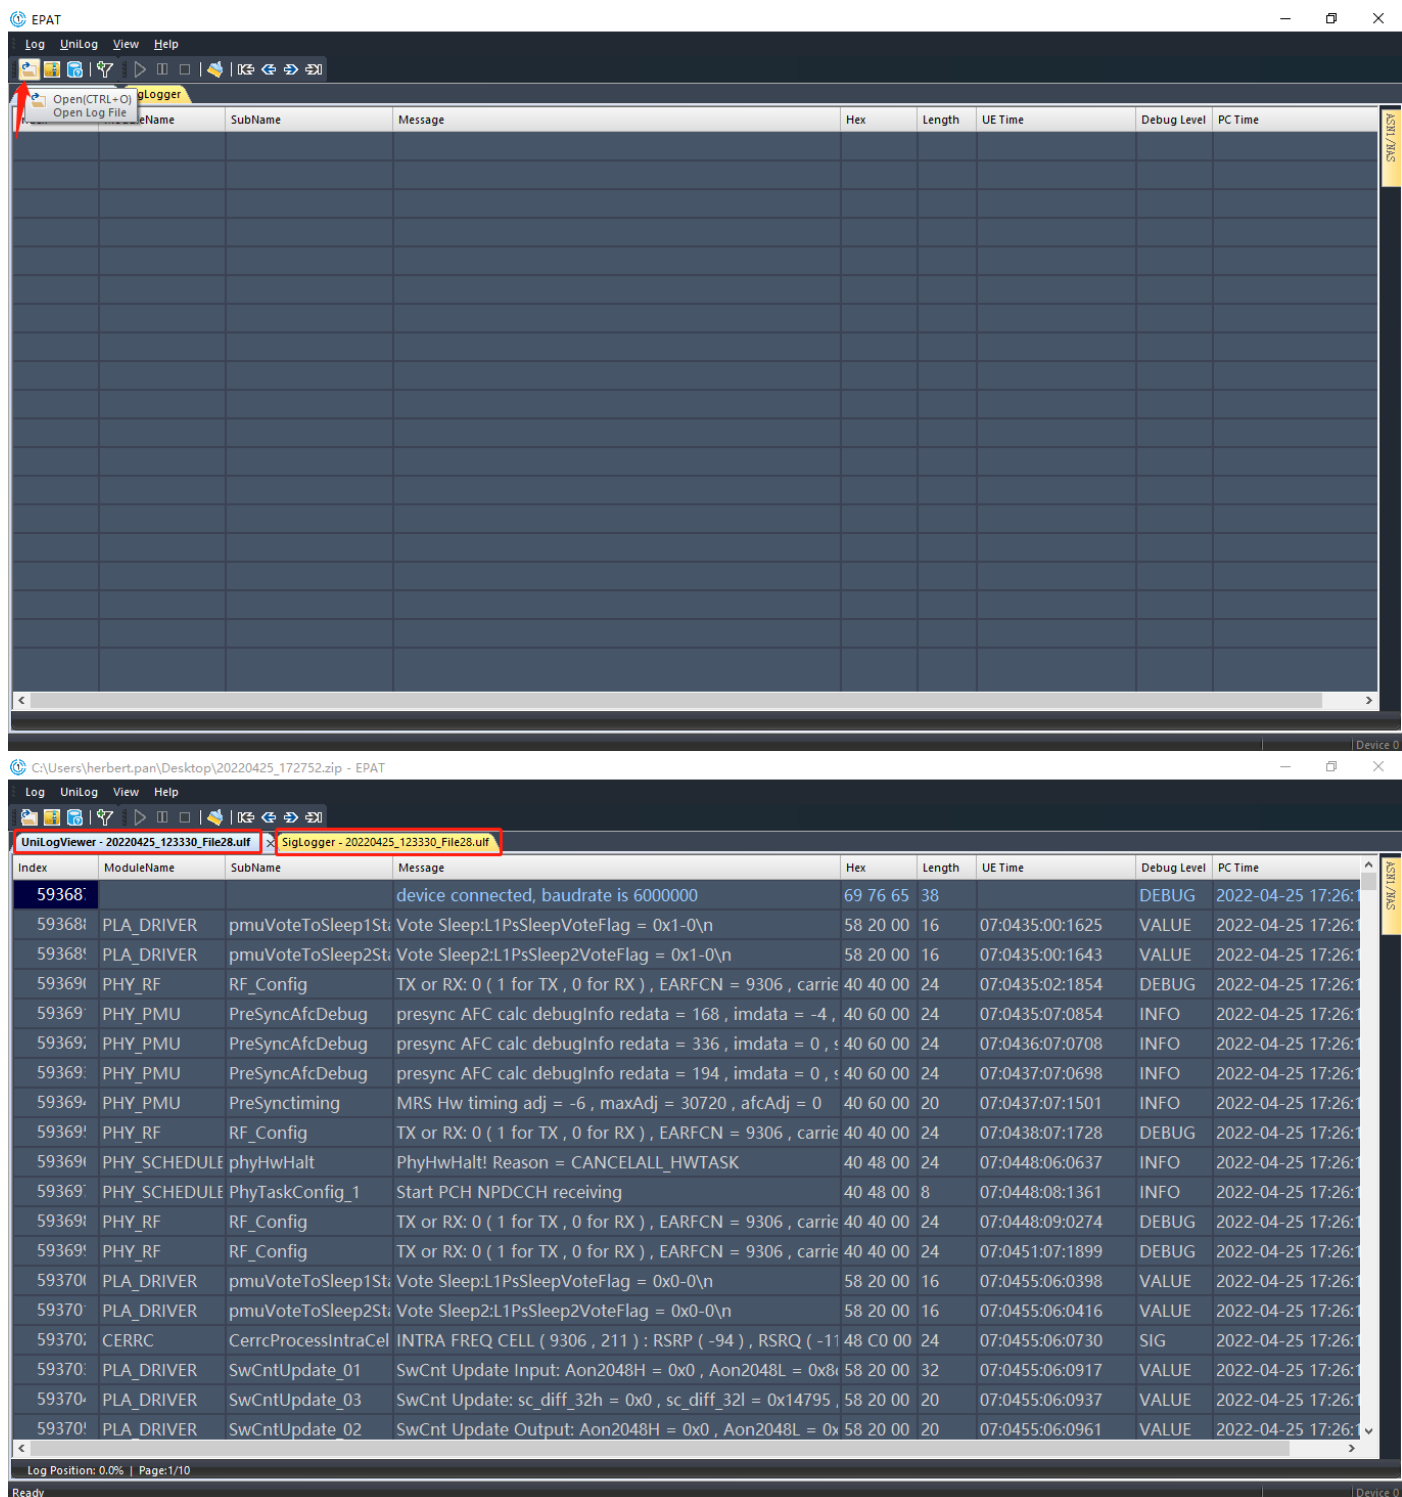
EPAT

Log UniLog View Help

Open(CTRL+O)
Open Log File
igLogger

| eName | SubName | Message | Hex | Length | UE Time | Debug Level | PC Time |
|---|---|---|---|---|---|---|---|

ASR1/NAS

Device 0

C:\Users\herbert.pan\Desktop\20220425_172752.zip - EPAT

Log UniLog View Help

UniLogViewer - 20220425_123330_File28.ulf
SigLogger - 20220425_123330_File28.ulf

| Index | ModuleName | SubName | Message | Hex | Length | UE Time | Debug Level | PC Time |
|---|---|---|---|---|---|---|---|---|
| 59368 | | | device connected, baudrate is 6000000 | 69 76 65 | 38 | | DEBUG | 2022-04-25 17:26: |
| 59368 | PLA_DRIVER | pmuVoteToSleep1St | Vote Sleep:L1PsSleepVoteFlag = 0x1-0\n | 58 20 00 | 16 | 07:0435:00:1625 | VALUE | 2022-04-25 17:26: |
| 59368 | PLA_DRIVER | pmuVoteToSleep2St | Vote Sleep2:L1PsSleep2VoteFlag = 0x1-0\n | 58 20 00 | 16 | 07:0435:00:1643 | VALUE | 2022-04-25 17:26: |
| 59369 | PHY_RF | RF_Config | TX or RX: 0 ( 1 for TX , 0 for RX ) , EARFCN = 9306 , carrie | 40 40 00 | 24 | 07:0435:02:1854 | DEBUG | 2022-04-25 17:26: |
| 59369 | PHY_PMU | PreSyncAfcDebug | presync AFC calc debugInfo redata = 168 , imdata = -4 , | 40 60 00 | 24 | 07:0435:07:0854 | INFO | 2022-04-25 17:26: |
| 59369 | PHY_PMU | PreSyncAfcDebug | presync AFC calc debugInfo redata = 336 , imdata = 0 , | 40 60 00 | 24 | 07:0436:07:0708 | INFO | 2022-04-25 17:26: |
| 59369 | PHY_PMU | PreSyncAfcDebug | presync AFC calc debugInfo redata = 194 , imdata = 0 , | 40 60 00 | 24 | 07:0437:07:0698 | INFO | 2022-04-25 17:26: |
| 59369 | PHY_PMU | PreSynctiming | MRS Hw timing adj = -6 , maxAdj = 30720 , afcAdj = 0 | 40 60 00 | 20 | 07:0437:07:1501 | INFO | 2022-04-25 17:26: |
| 59369 | PHY_RF | RF_Config | TX or RX: 0 ( 1 for TX , 0 for RX ) , EARFCN = 9306 , carrie | 40 40 00 | 24 | 07:0438:07:1728 | DEBUG | 2022-04-25 17:26: |
| 59369 | PHY_SCHEDULE | phyHwHalt | PhyHwHalt! Reason = CANCELALL_HWTASK | 40 48 00 | 24 | 07:0448:06:0637 | INFO | 2022-04-25 17:26: |
| 59369 | PHY_SCHEDULE | PhyTaskConfig_1 | Start PCH NPDCCH receiving | 40 48 00 | 8 | 07:0448:08:1361 | INFO | 2022-04-25 17:26: |
| 59369 | PHY_RF | RF_Config | TX or RX: 0 ( 1 for TX , 0 for RX ) , EARFCN = 9306 , carrie | 40 40 00 | 24 | 07:0448:09:0274 | DEBUG | 2022-04-25 17:26: |
| 59369 | PHY_RF | RF_Config | TX or RX: 0 ( 1 for TX , 0 for RX ) , EARFCN = 9306 , carrie | 40 40 00 | 24 | 07:0451:07:1899 | DEBUG | 2022-04-25 17:26: |
| 59370 | PLA_DRIVER | pmuVoteToSleep1St | Vote Sleep:L1PsSleepVoteFlag = 0x0-0\n | 58 20 00 | 16 | 07:0455:06:0398 | VALUE | 2022-04-25 17:26: |
| 59370 | PLA_DRIVER | pmuVoteToSleep2St | Vote Sleep2:L1PsSleep2VoteFlag = 0x0-0\n | 58 20 00 | 16 | 07:0455:06:0416 | VALUE | 2022-04-25 17:26: |
| 59370 | CERRC | CerrcProcessIntraCel | INTRA FREQ CELL ( 9306 , 211 ) : RSRP ( -94 ) , RSRQ ( -11 | 48 C0 00 | 24 | 07:0455:06:0730 | SIG | 2022-04-25 17:26: |
| 59370 | PLA_DRIVER | SwCntUpdate_01 | SwCnt Update Input: Aon2048H = 0x0 , Aon2048L = 0x8 | 58 20 00 | 32 | 07:0455:06:0917 | VALUE | 2022-04-25 17:26: |
| 59370 | PLA_DRIVER | SwCntUpdate_03 | SwCnt Update: sc_diff_32h = 0x0 , sc_diff_32l = 0x14795 , | 58 20 00 | 20 | 07:0455:06:0937 | VALUE | 2022-04-25 17:26: |
| 59370 | PLA_DRIVER | SwCntUpdate_02 | SwCnt Update Output: Aon2048H = 0x0 , Aon2048L = 0x | 58 20 00 | 20 | 07:0455:06:0961 | VALUE | 2022-04-25 17:26: |

ASR1/NAS

Log Position: 0.0% | Page:1/10

Ready

Device 0